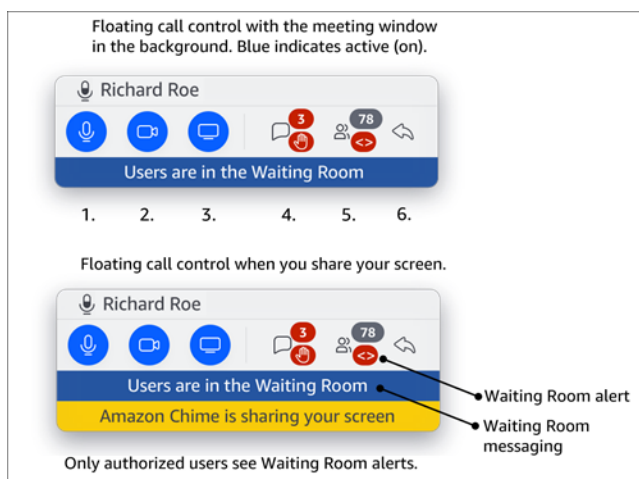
Floating call control with the meeting window in the background. Blue indicates active (on).

Richard Roe

3

78

<>

Users are in the Waiting Room

1. 2. 3. 4. 5. 6.

Floating call control when you share your screen.

Richard Roe

3

78

<>

Users are in the Waiting Room

Amazon Chime is sharing your screen

Waiting Room alert

Waiting Room messaging

Only authorized users see Waiting Room alerts.